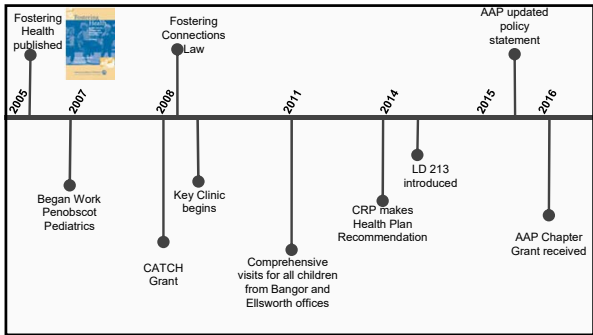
Fostering Health published

Fostering Connections Law

AAP updated policy statement

2005

2007

2008

2011

2014

2015

2016

Began Work Penobscot Pediatrics

Key Clinic begins

LD 213 introduced

CRP makes Health Plan Recommendation

AAP Chapter Grant received

CATCH Grant

Comprehensive visits for all children from Bangor and Ellsworth offices